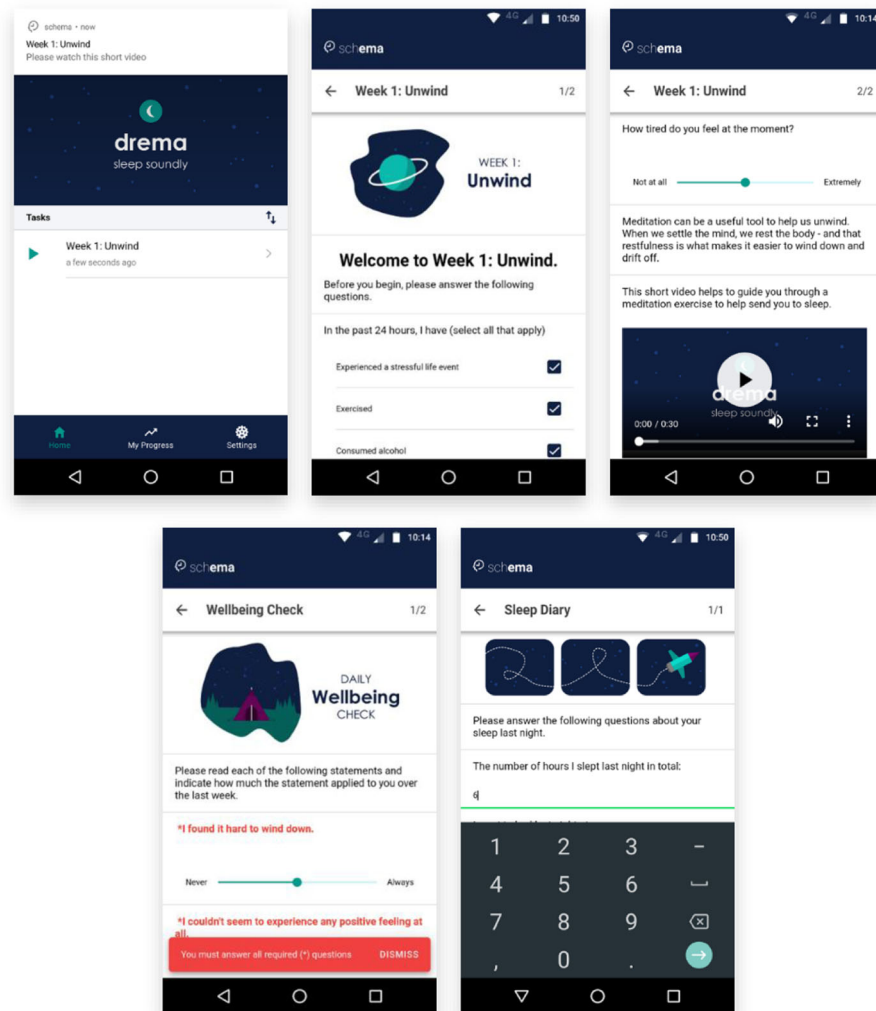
schema • now
Week 1: Unwind
Please watch this short video

drema
sleep soundly

Tasks

Week 1: Unwind
a few seconds ago

Home
My Progress
Settings

4G 10:50
schema

Week 1: Unwind 1/2

WEEK 1:
Unwind

Welcome to Week 1: Unwind.

Before you begin, please answer the following questions.

In the past 24 hours, I have (select all that apply)

Experienced a stressful life event

Exercised

Consumed alcohol

4G 10:14
schema

Week 1: Unwind 2/2

How tired do you feel at the moment?

Not at all
Extremely

Meditation can be a useful tool to help us unwind. When we settle the mind, we rest the body - and that restfulness is what makes it easier to wind down and drift off.

This short video helps to guide you through a meditation exercise to help send you to sleep.

drema
sleep soundly
0:00 / 0:30

4G 10:14
schema

Wellbeing Check 1/2

DAILY
Wellbeing
CHECK

Please read each of the following statements and indicate how much the statement applied to you over the last week.

*I found it hard to wind down.

Never
Always

*I couldn't seem to experience any positive feeling at all.

You must answer all required (*) questions
DISMISS

4G 10:50
schema

Sleep Diary 1/1

Please answer the following questions about your sleep last night.

The number of hours I slept last night in total:

6

1 2 3 –
4 5 6 ␣
7 8 9
, 0 .